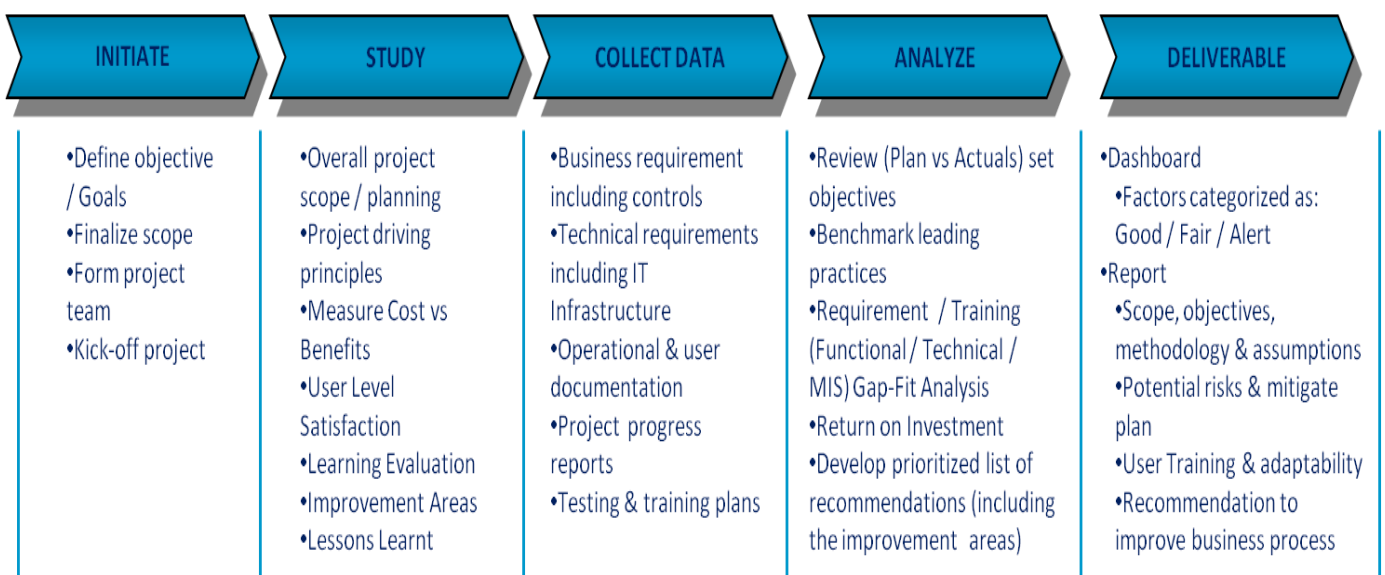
INITIATE

•Define objective / Goals
•Finalize scope
•Form project team
•Kick-off project

STUDY

•Overall project scope / planning
•Project driving principles
•Measure Cost vs Benefits
•User Level Satisfaction
•Learning Evaluation
•Improvement Areas
•Lessons Learnt

COLLECT DATA

•Business requirement including controls
•Technical requirements including IT Infrastructure
•Operational & user documentation
•Project progress reports
•Testing & training plans

ANALYZE

•Review (Plan vs Actuals) set objectives
•Benchmark leading practices
•Requirement / Training (Functional / Technical / MIS) Gap-Fit Analysis
•Return on Investment
•Develop prioritized list of recommendations (including the improvement areas)

DELIVERABLE

•Dashboard
•Factors categorized as: Good / Fair / Alert
•Report
•Scope, objectives, methodology & assumptions
•Potential risks & mitigate plan
•User Training & adaptability
•Recommendation to improve business process